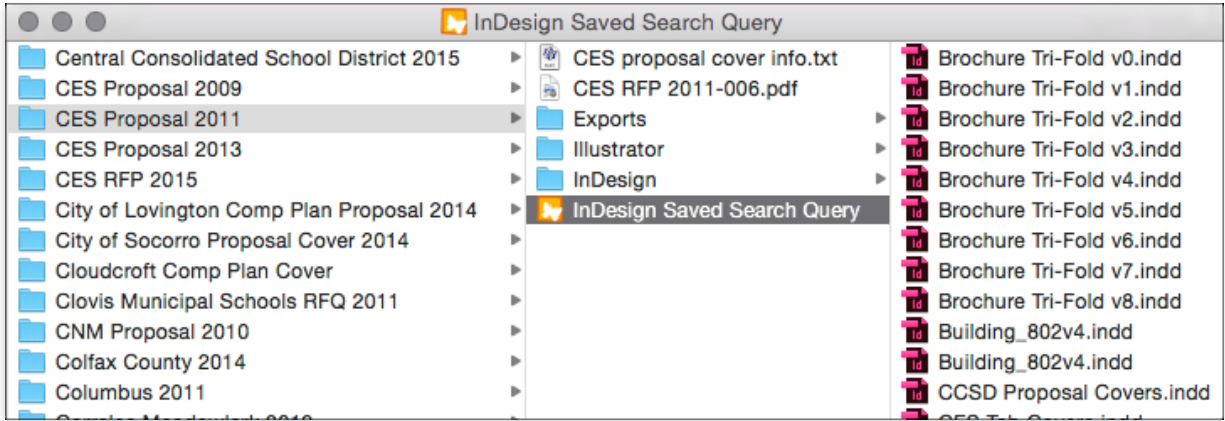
InDesign Saved Search Query

Central Consolidated School District 2015
CES Proposal 2009
CES Proposal 2011
CES Proposal 2013
CES RFP 2015
City of Lovington Comp Plan Proposal 2014
City of Socorro Proposal Cover 2014
Cloudcroft Comp Plan Cover
Clovis Municipal Schools RFQ 2011
CNM Proposal 2010
Colfax County 2014
Columbus 2011
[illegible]

CES proposal cover info.txt
CES RFP 2011-006.pdf
Exports
Illustrator
InDesign
InDesign Saved Search Query

Brochure Tri-Fold v0.indd
Brochure Tri-Fold v1.indd
Brochure Tri-Fold v2.indd
Brochure Tri-Fold v3.indd
Brochure Tri-Fold v4.indd
Brochure Tri-Fold v5.indd
Brochure Tri-Fold v6.indd
Brochure Tri-Fold v7.indd
Brochure Tri-Fold v8.indd
Building_802v4.indd
Building_802v4.indd
CCSD Proposal Covers.indd
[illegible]